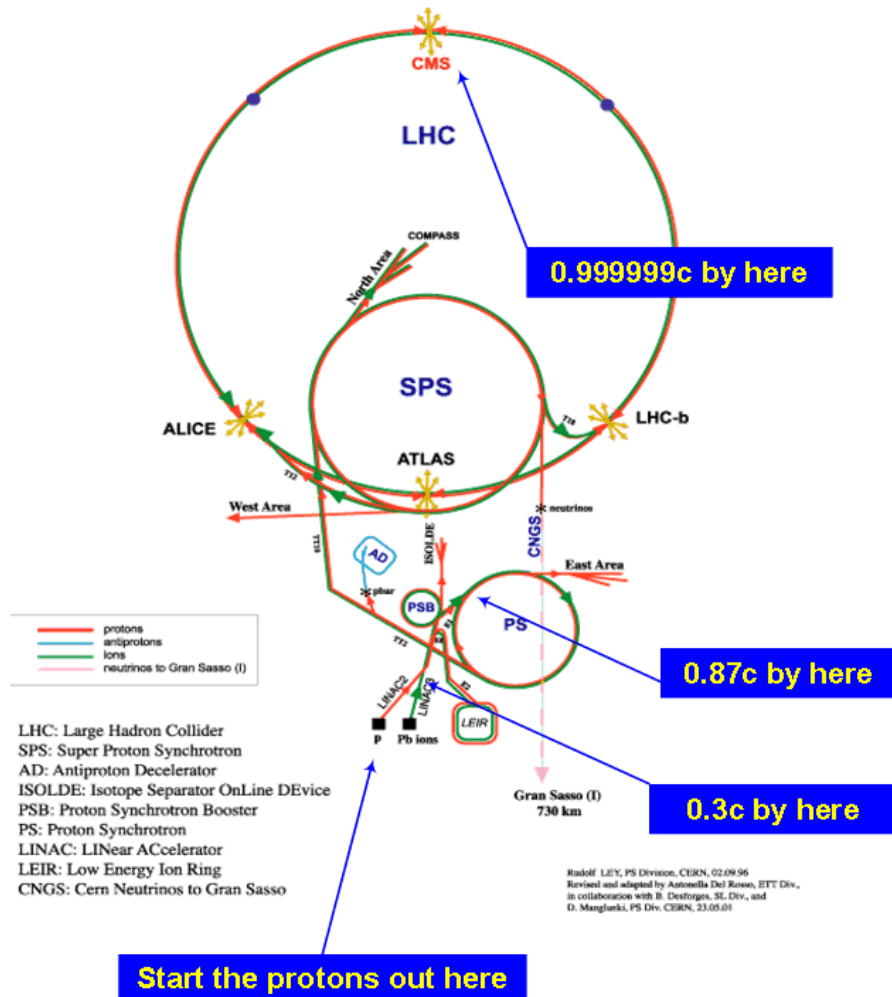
CMS

LHC

0.999999c by here

COMPASS

North Area

SPS

ALICE

LHC-b

ATLAS

TI2

TI8

West Area

neutrinos

TT10

AD

ISOLDE

CNGS

East Area

pbar

PSB

PS

protons
antiprotons
ions
neutrinos to Gran Sasso (I)

TT2

E1

E0

E2

0.87c by here

LINAC2

LINAC3

p

Pb ions

LEIR

0.3c by here

LHC: Large Hadron Collider
SPS: Super Proton Synchrotron
AD: Antiproton Decelerator
ISOLDE: Isotope Separator OnLine DEvice
PSB: Proton Synchrotron Booster
PS: Proton Synchrotron
LINAC: LINear ACcelerator
LEIR: Low Energy Ion Ring
CNGS: Cern Neutrinos to Gran Sasso

Gran Sasso (I)
730 km

Rudolf LEY, PS Division, CERN, 02.09.96
Revised and adapted by Antonella Del Rosso, ETT Div.,
in collaboration with B. Desforges, SL Div., and
D. Manglunki, PS Div. CERN, 23.05.01

Start the protons out here